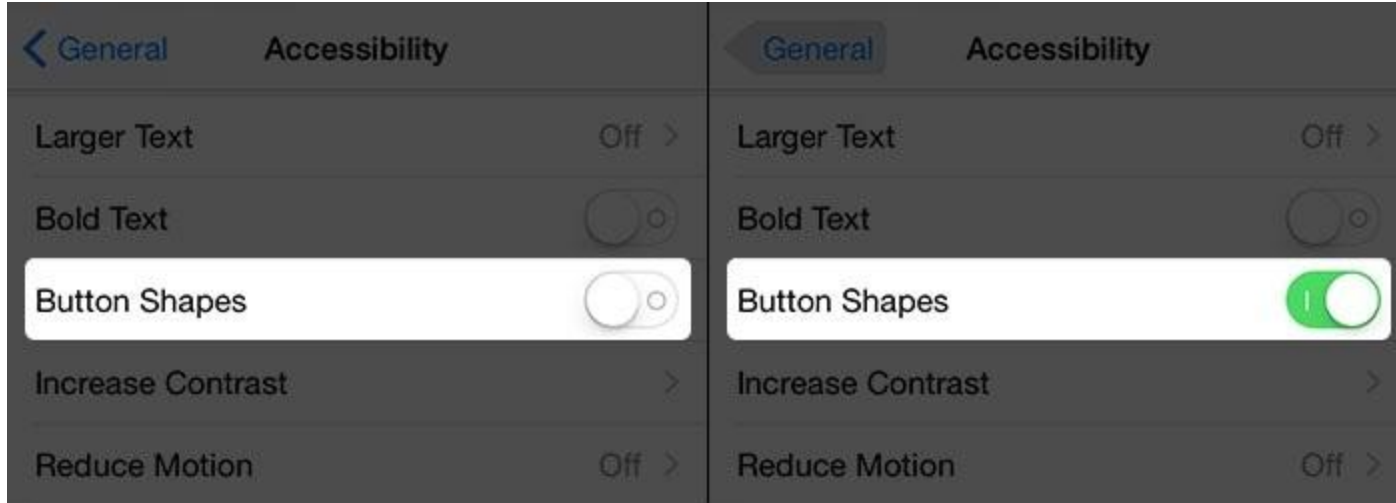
General Accessibility

Larger Text Off

Bold Text

Button Shapes

Increase Contrast

Reduce Motion Off

General Accessibility

Larger Text Off

Bold Text

Button Shapes

Increase Contrast

Reduce Motion Off